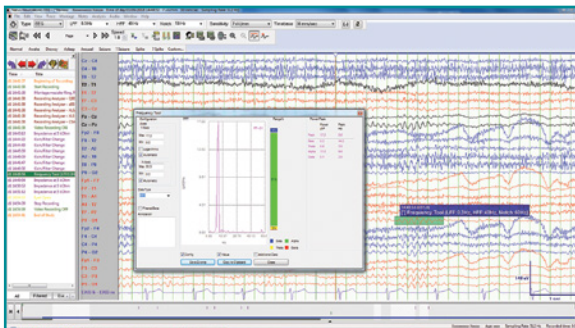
Frequency Tool
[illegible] Frequency Tool (LFF 0.1Hz, HFF 40Hz, Notch 60Hz)
Normal
Cz - C4
Fz - Cz
Cz - Pz
Fp2 - F4
F4 - C4
C4 - P4
P4 - O2
Fp1 - F3
F3 - C3
C3 - P3
P3 - O1
Fp2 - F8
F8 - T4
T4 - T6
T6 - O2
Fp1 - F7
F7 - T3
T3 - T5
T5 - O1
Time
Note
Start Recording
Video Recording ON
Stop Recording
Video Recording Off
Sensitivity
Timebase
Close
all
Filtered